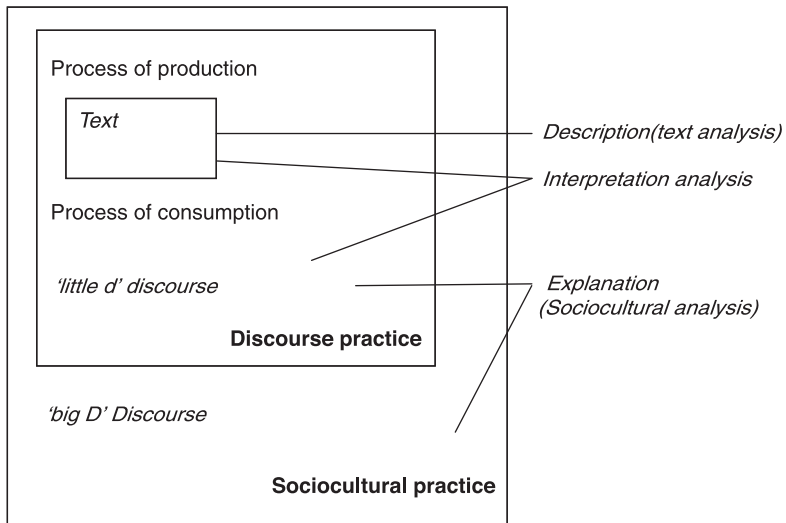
Process of production

Text

Description(text analysis)

Interpretation analysis

Process of consumption

'little d' discourse

Explanation (Sociocultural analysis)

Discourse practice

'big D' Discourse

Sociocultural practice